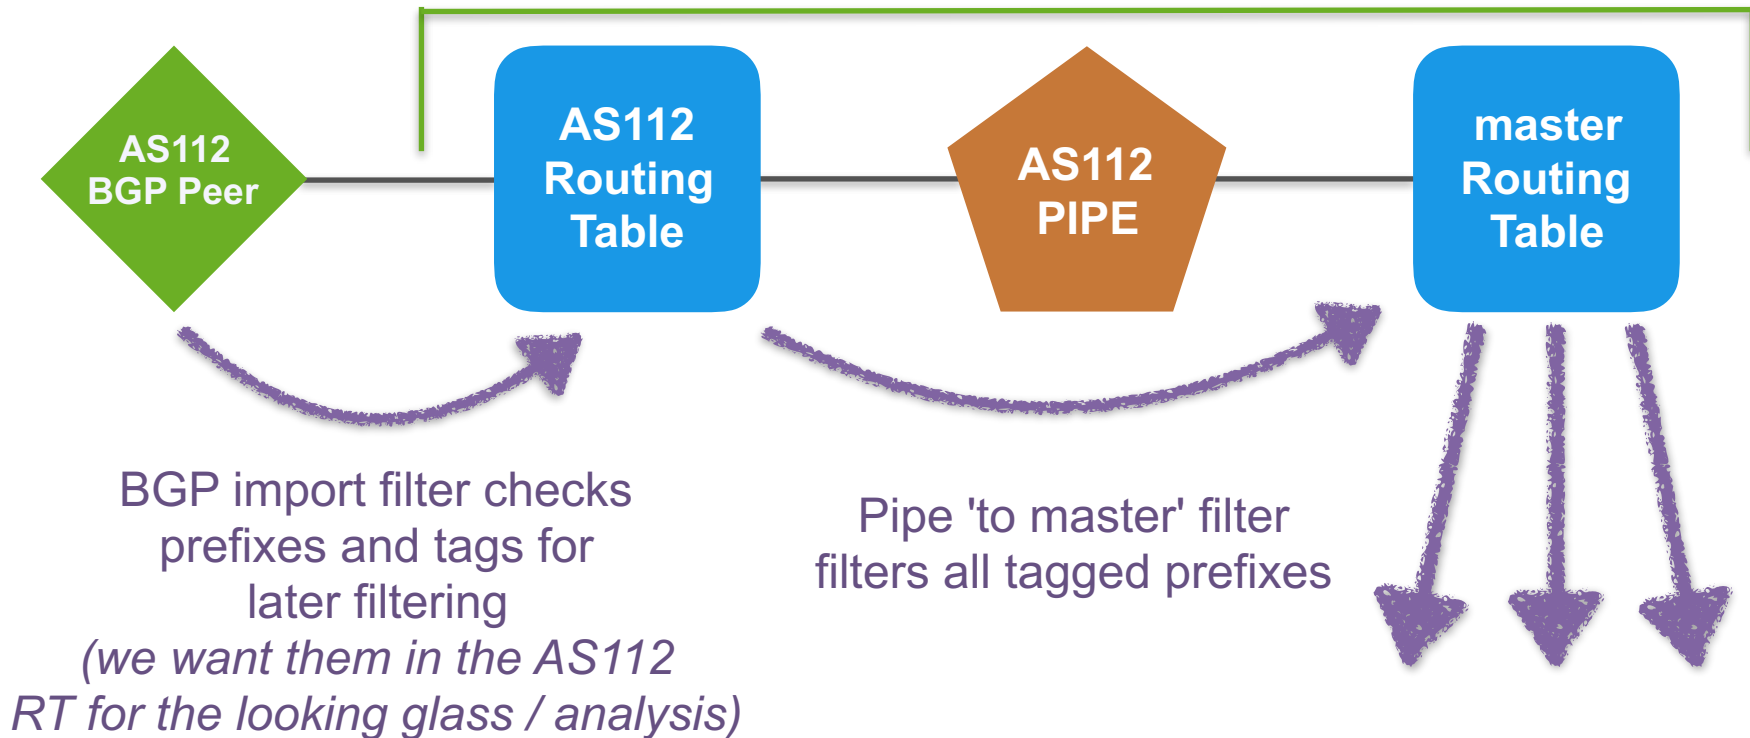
AS112 BGP Peer

AS112 Routing Table

AS112 PIPE

master Routing Table

BGP import filter checks prefixes and tags for later filtering
*(we want them in the AS112 RT for the looking glass / analysis)*

Pipe 'to master' filter filters all tagged prefixes